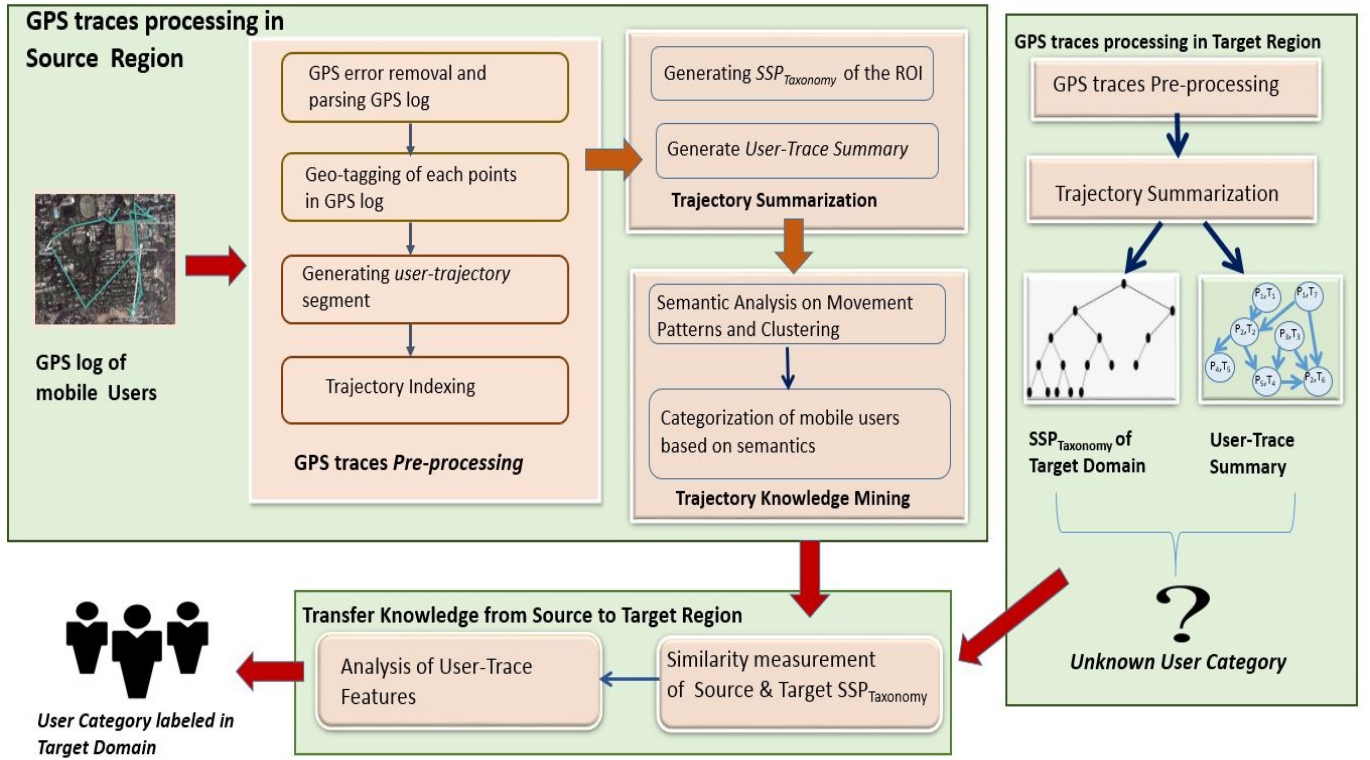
GPS traces processing in Source Region

GPS error removal and parsing GPS log

Geo-tagging of each points in GPS log

Generating *user-trajectory* segment

Trajectory Indexing

GPS traces *Pre-processing*

GPS log of mobile Users

Generating $SSP_{Taxonomy}$ of the ROI

Generate *User-Trace Summary*

Trajectory Summarization

Semantic Analysis on Movement Patterns and Clustering

Categorization of mobile users based on semantics

Trajectory Knowledge Mining

GPS traces processing in Target Region

GPS traces Pre-processing

Trajectory Summarization

$P_1,T_1$ $P_1,T_7$ $P_2,T_2$ $P_3,T_3$ $P_4,T_5$ $P_5,T_4$ $P_2,T_6$

$SSP_{Taxonomy}$ of Target Domain

User-Trace Summary

?

*Unknown User Category*

Transfer Knowledge from Source to Target Region

Analysis of User-Trace Features

Similarity measurement of Source & Target $SSP_{Taxonomy}$

*User Category labeled in Target Domain*